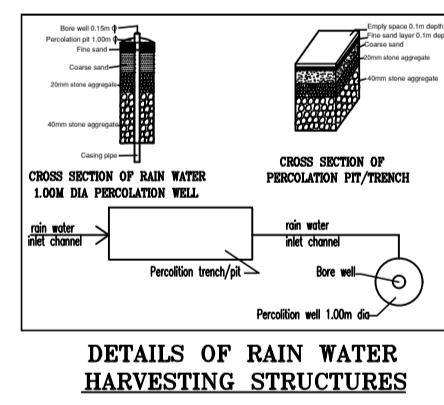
Bore well 0.15m
Percolation pit 1.00m
Fine sand
Coarse sand
20mm stone aggregate
40mm stone aggregate
Casing pipe

CROSS SECTION OF RAIN WATER 1.00M DIA PERCOLATION WELL

Empty space 0.1m depth
Fine sand layer 0.1m depth
Coarse sand
20mm stone aggregate
40mm stone aggregate

CROSS SECTION OF PERCOLATION PIT/TRENCH

rain water inlet channel
Percolition trench/pit
rain water inlet channel
Bore well
Percolition well 1.00m dia

DETAILS OF RAIN WATER HARVESTING STRUCTURES